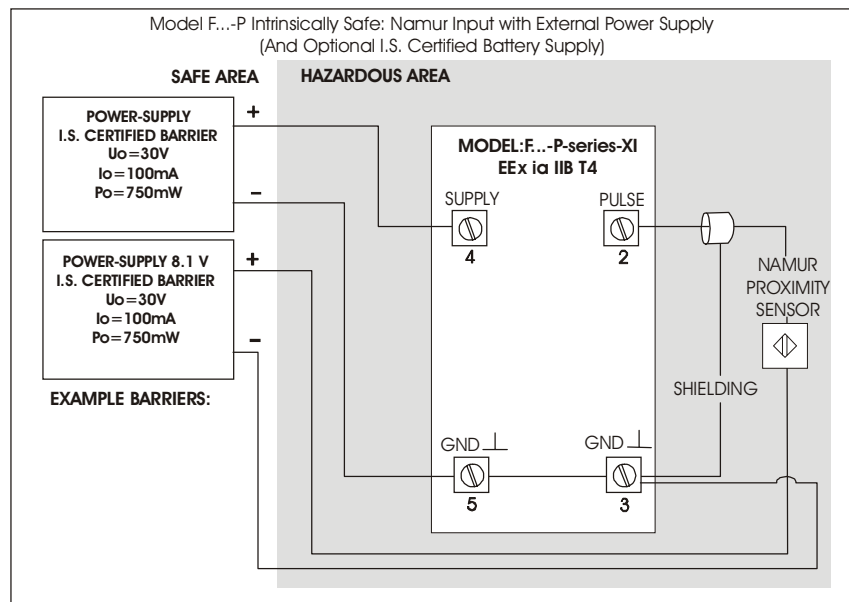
Model F...-P Intrinsically Safe: Namur Input with External Power Supply
(And Optional I.S. Certified Battery Supply)

SAFE AREA

HAZARDOUS AREA

POWER-SUPPLY
I.S. CERTIFIED BARRIER
Uo=30V
Io=100mA
Po=750mW

+

−

POWER-SUPPLY 8.1 V
I.S. CERTIFIED BARRIER
Uo=30V
Io=100mA
Po=750mW

+

−

EXAMPLE BARRIERS:

MODEL:F...-P-series-XI
EEx ia IIB T4

SUPPLY
4

PULSE
2

GND ⊥
5

GND ⊥
3

NAMUR
PROXIMITY
SENSOR

SHIELDING